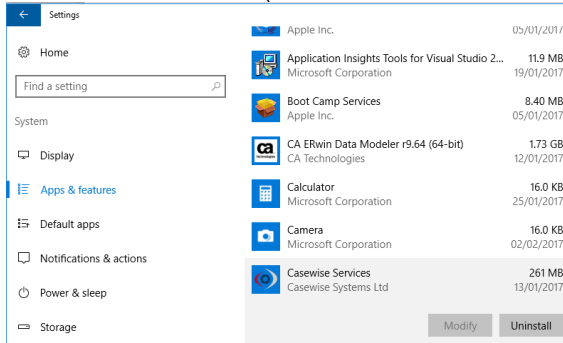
Settings

Home

Find a setting

System

Display

Apps & features

Default apps

Notifications & actions

Power & sleep

Storage

Apple Inc. 05/01/2017

Application Insights Tools for Visual Studio 2... 11.9 MB
Microsoft Corporation 19/01/2017

Boot Camp Services 8.40 MB
Apple Inc. 05/01/2017

CA ERwin Data Modeler r9.64 (64-bit) 1.73 GB
CA Technologies 12/01/2017

Calculator 16.0 KB
Microsoft Corporation 25/01/2017

Camera 16.0 KB
Microsoft Corporation 02/02/2017

Casewise Services 261 MB
Casewise Systems Ltd 13/01/2017

Modify Uninstall